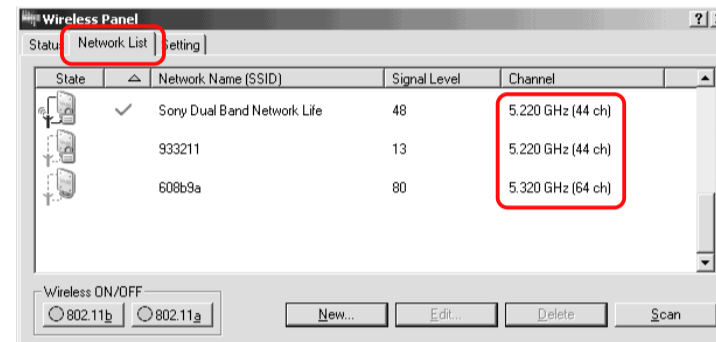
Wireless Panel

?

Statu Network List Setting

| State | △ | Network Name (SSID) | Signal Level | Channel |
|---|---|---|---|---|
| | ✓ | Sony Dual Band Network Life | 48 | 5.220 GHz (44 ch) |
| | | 933211 | 13 | 5.220 GHz (44 ch) |
| | | 608b9a | 80 | 5.320 GHz (64 ch) |

Wireless ON/OFF

802.11b 802.11a

New... Edit... Delete Scan